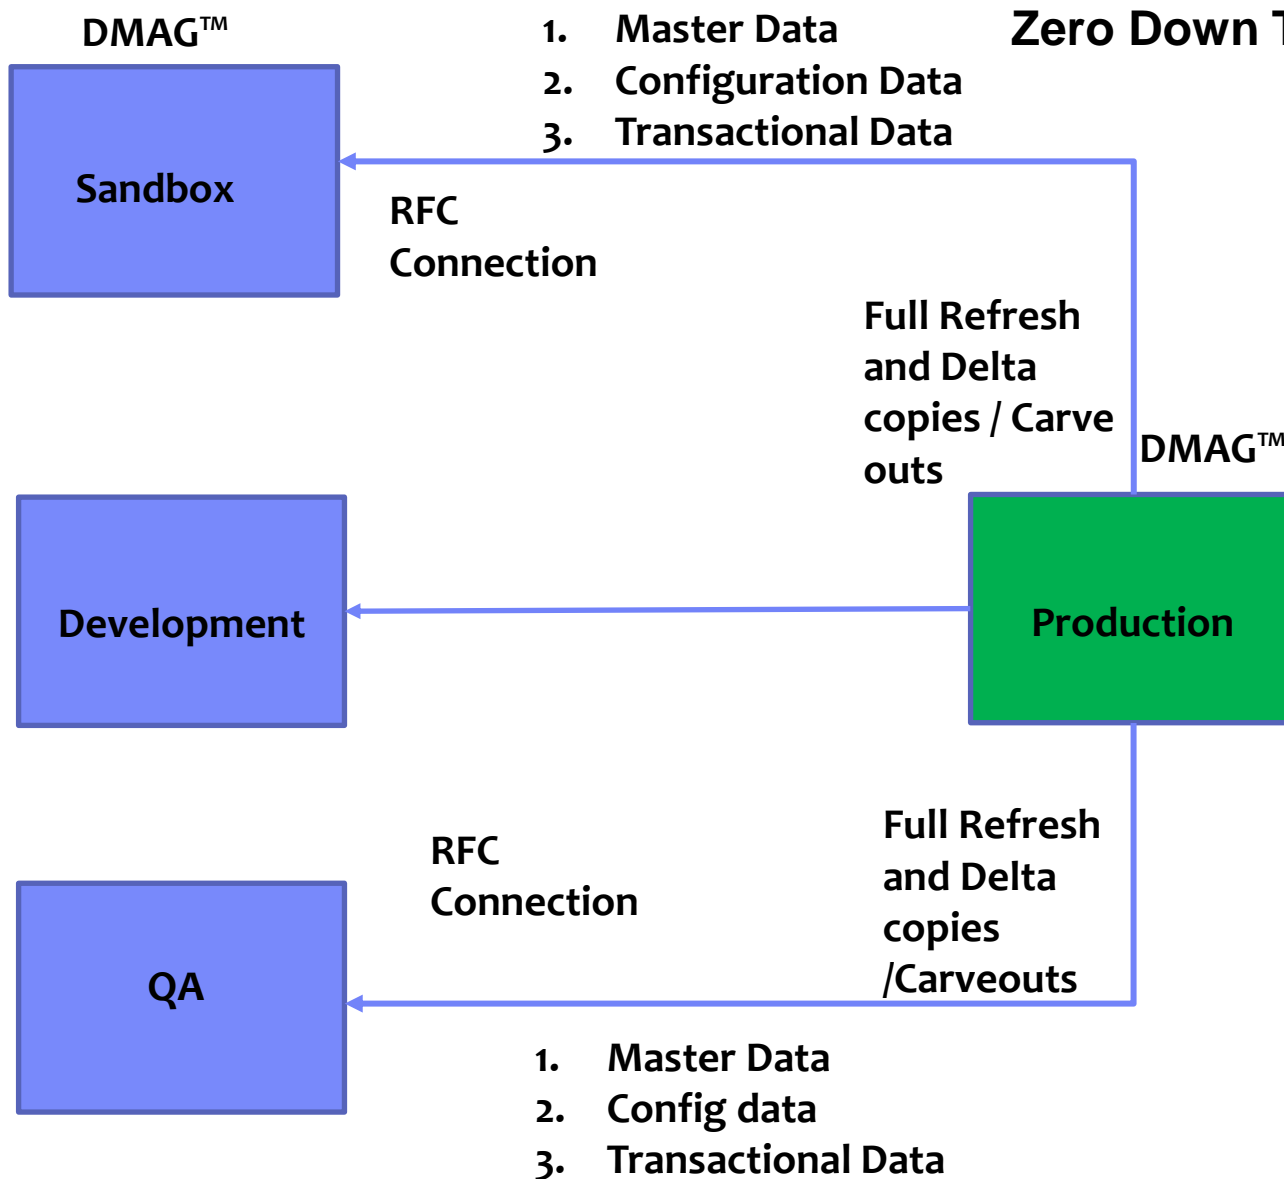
DMAG™

1. Master Data
2. Configuration Data
3. Transactional Data

Zero Down T

Sandbox

RFC Connection

Full Refresh and Delta copies / Carve outs

DMAG™

Development

Production

RFC Connection

Full Refresh and Delta copies /Carveouts

QA

1. Master Data
2. Config data
3. Transactional Data